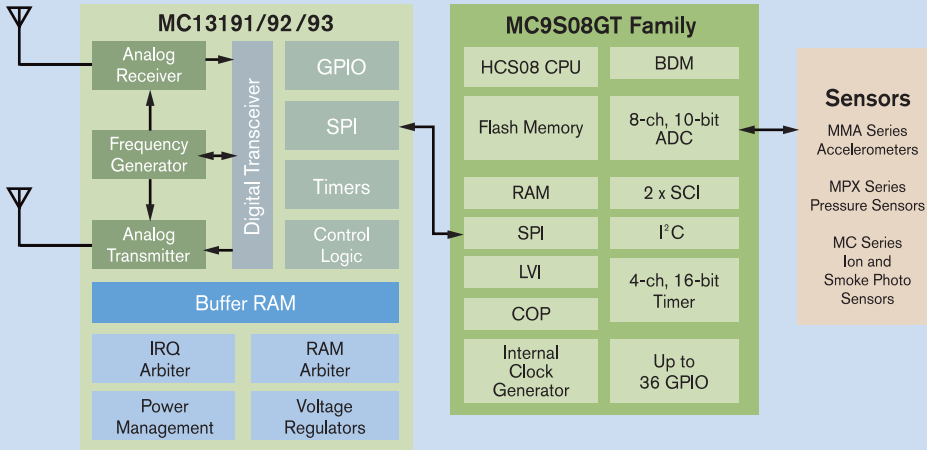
MC13191/92/93

Analog Receiver

Frequency Generator

Analog Transmitter

Digital Transceiver

GPIO

SPI

Timers

Control Logic

Buffer RAM

IRQ Arbiter

RAM Arbiter

Power Management

Voltage Regulators

MC9S08GT Family

HCS08 CPU

BDM

Flash Memory

8-ch, 10-bit ADC

RAM

2 x SCI

SPI

$I^2C$

LVI

4-ch, 16-bit Timer

COP

Internal Clock Generator

Up to 36 GPIO

Sensors

MMA Series Accelerometers

MPX Series Pressure Sensors

MC Series Ion and Smoke Photo Sensors